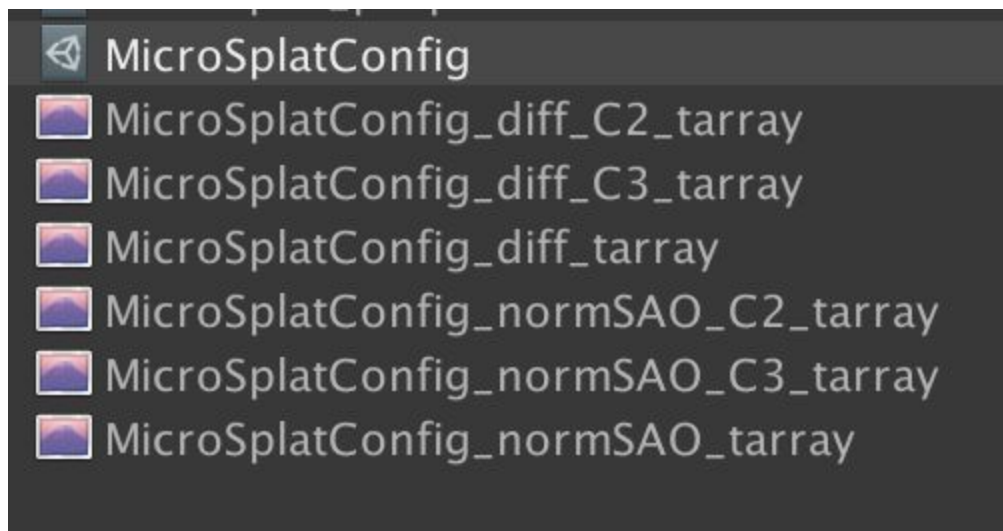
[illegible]
MicroSplatConfig
MicroSplatConfig_diff_C2_tarray
MicroSplatConfig_diff_C3_tarray
MicroSplatConfig_diff_tarray
MicroSplatConfig_normSAO_C2_tarray
MicroSplatConfig_normSAO_C3_tarray
MicroSplatConfig_normSAO_tarray